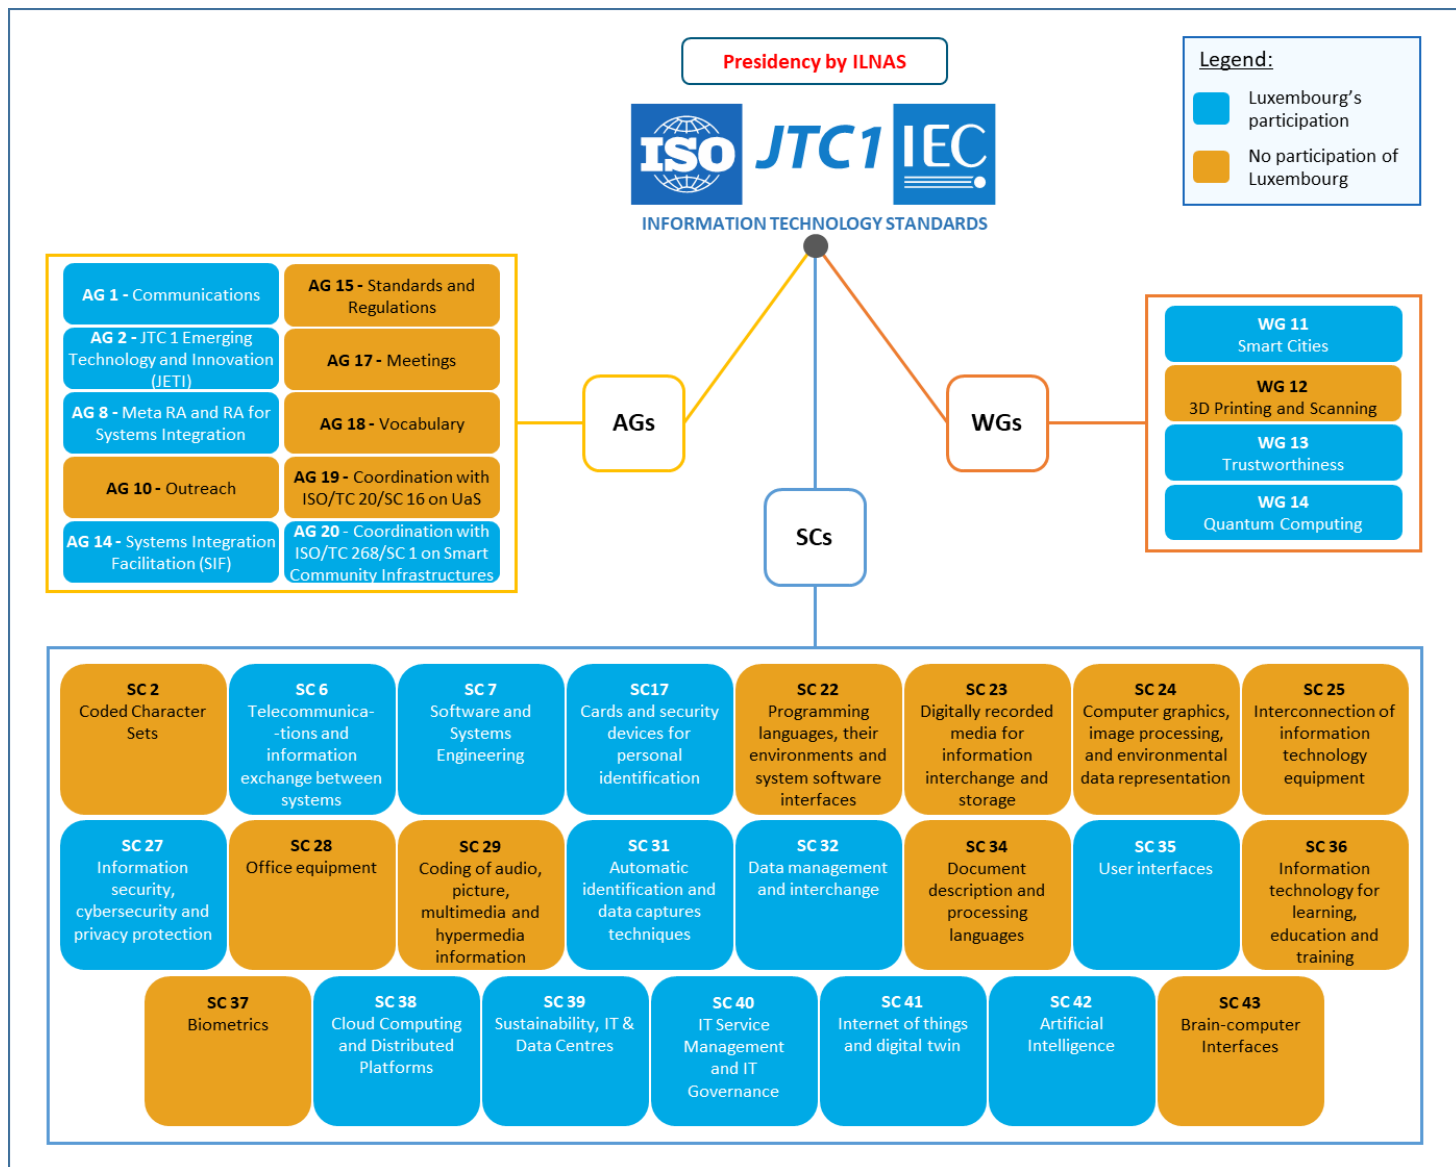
Presidency by ILNAS

ISO JTC1 IEC

INFORMATION TECHNOLOGY STANDARDS

Legend:

Luxembourg's participation

No participation of Luxembourg

AG 1 - Communications

AG 15 - Standards and Regulations

AG 2 - JTC 1 Emerging Technology and Innovation (JETI)

AG 17 - Meetings

AG 8 - Meta RA and RA for Systems Integration

AG 18 - Vocabulary

AG 10 - Outreach

AG 19 - Coordination with ISO/TC 20/SC 16 on UaS

AG 14 - Systems Integration Facilitation (SIF)

AG 20 - Coordination with ISO/TC 268/SC 1 on Smart Community Infrastructures

AGs

WGs

SCs

WG 11 Smart Cities

WG 12 3D Printing and Scanning

WG 13 Trustworthiness

WG 14 Quantum Computing

SC 2 Coded Character Sets

SC 6 Telecommunica--tions and information exchange between systems

SC 7 Software and Systems Engineering

SC17 Cards and security devices for personal identification

SC 22 Programming languages, their environments and system software interfaces

SC 23 Digitally recorded media for information interchange and storage

SC 24 Computer graphics, image processing, and environmental data representation

SC 25 Interconnection of information technology equipment

SC 27 Information security, cybersecurity and privacy protection

SC 28 Office equipment

SC 29 Coding of audio, picture, multimedia and hypermedia information

SC 31 Automatic identification and data captures techniques

SC 32 Data management and interchange

SC 34 Document description and processing languages

SC 35 User interfaces

SC 36 Information technology for learning, education and training

SC 37 Biometrics

SC 38 Cloud Computing and Distributed Platforms

SC 39 Sustainability, IT & Data Centres

SC 40 IT Service Management and IT Governance

SC 41 Internet of things and digital twin

SC 42 Artificial Intelligence

SC 43 Brain-computer Interfaces